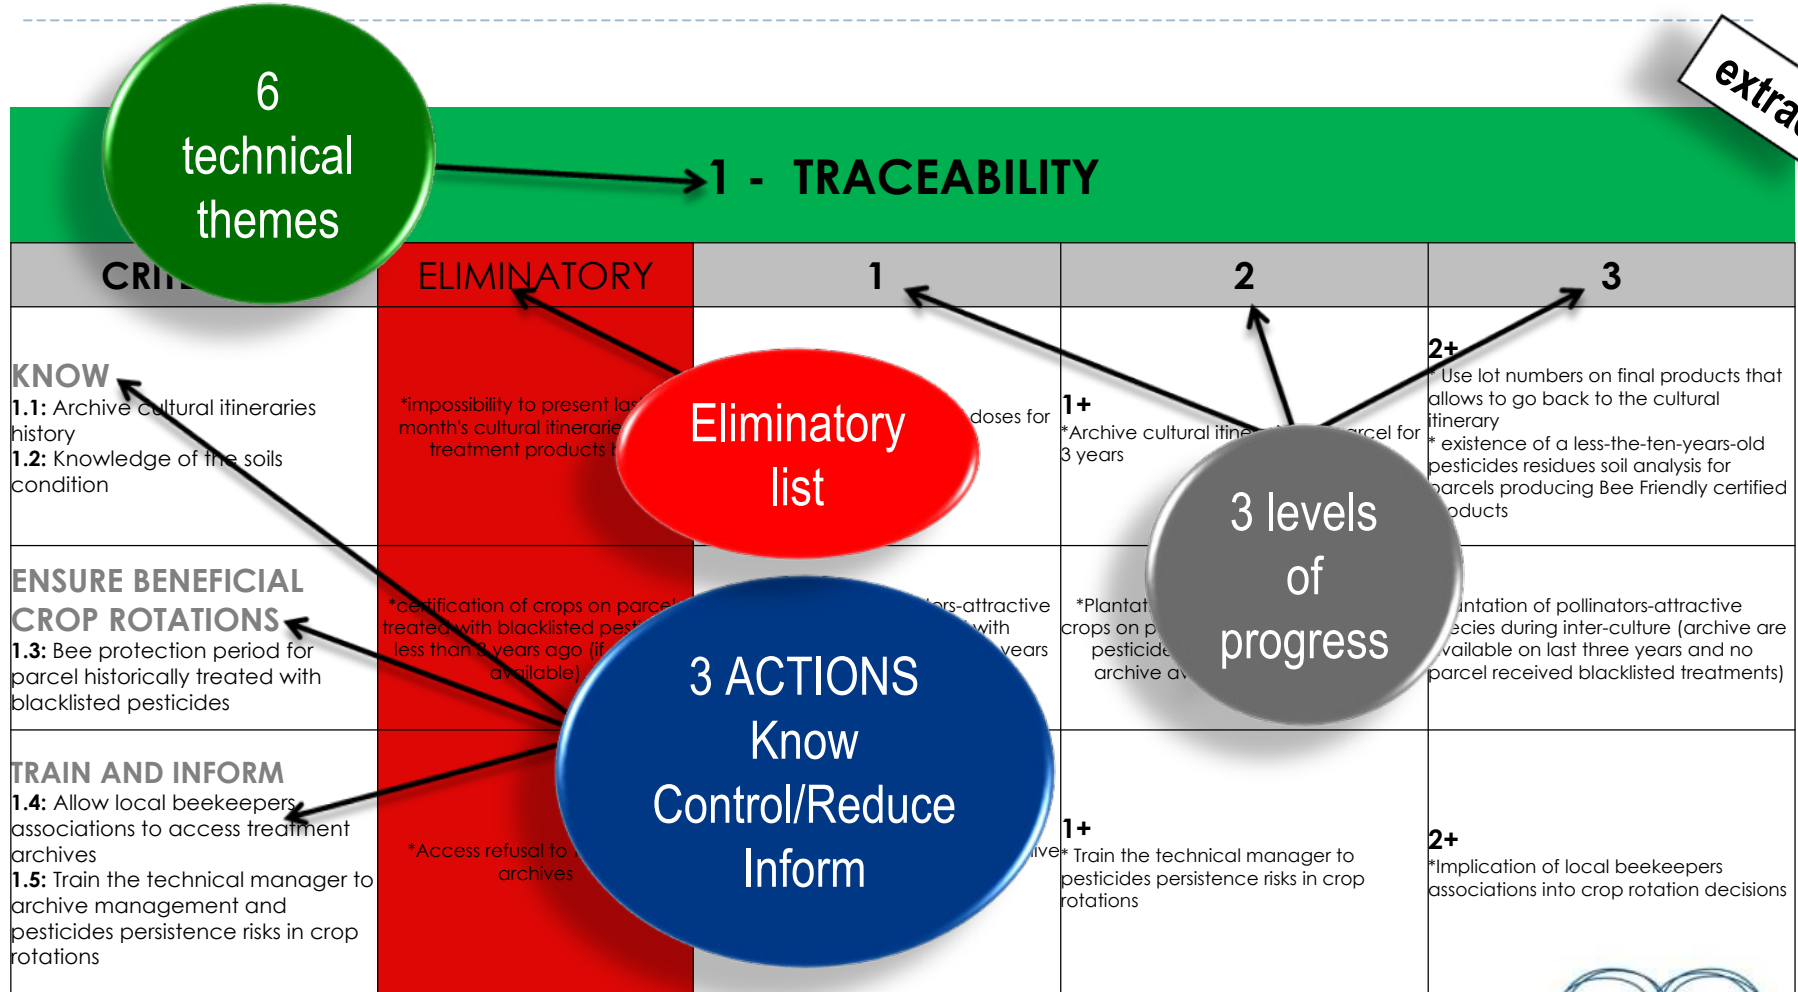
extra

6 technical themes

1 - TRACEABILITY

| CRI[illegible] | ELIMINATORY | 1 | 2 | 3 |
|---|---|---|---|---|
| KNOW 1.1: Archive cultural itineraries history 1.2: Knowledge of the soils condition | *impossibility to present las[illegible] month's cultural itinerarie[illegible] treatment products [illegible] | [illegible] doses for | 1+ *Archive cultural itine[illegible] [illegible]rcel for 3 years | 2+ * Use lot numbers on final products that allows to go back to the cultural itinerary * existence of a less-the-ten-years-old pesticides residues soil analysis for parcels producing Bee Friendly certified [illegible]oducts |
| ENSURE BENEFICIAL CROP ROTATIONS 1.3: Bee protection period for parcel historically treated with blacklisted pesticides | *certification of crops on parce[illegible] treated with blacklisted pest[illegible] less than 3 years ago (if available) | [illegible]rs-attractive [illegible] with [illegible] years | *Plantat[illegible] crops on p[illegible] pesticide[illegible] archive a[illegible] | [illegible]ntation of pollinators-attractive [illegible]ecies during inter-culture (archive are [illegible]vailable on last three years and no parcel received blacklisted treatments) |
| TRAIN AND INFORM 1.4: Allow local beekeepers associations to access treatment archives 1.5: Train the technical manager to archive management and pesticides persistence risks in crop rotations | *Access refusal to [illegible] archives | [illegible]ive | 1+ * Train the technical manager to pesticides persistence risks in crop rotations | 2+ *Implication of local beekeepers associations into crop rotation decisions |

Eliminatory list

3 levels of progress

3 ACTIONS
Know
Control/Reduce
Inform